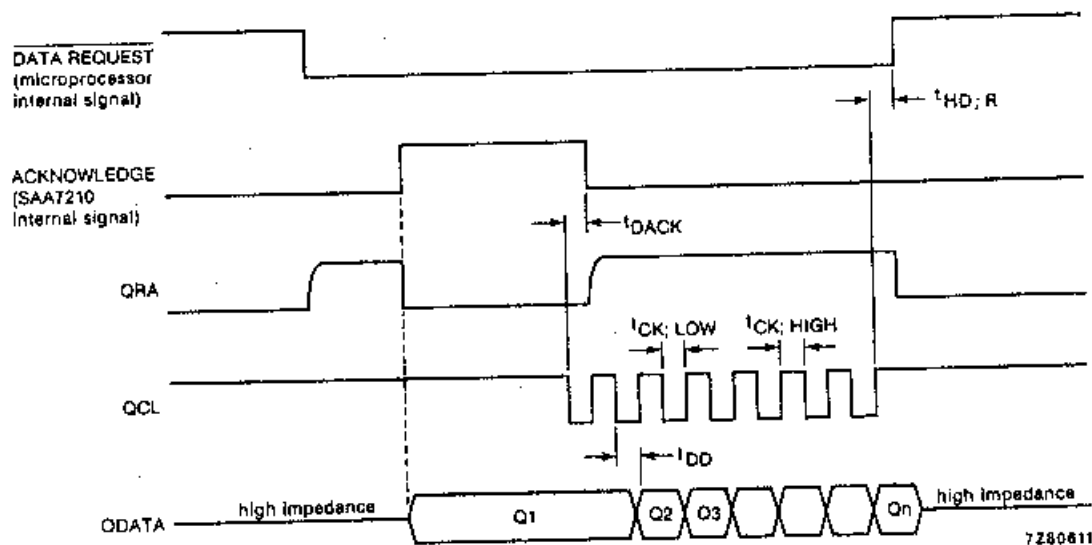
DATA REQUEST
(microprocessor internal signal)

$t_{HD;R}$

ACKNOWLEDGE
(SAA7210 internal signal)

$t_{DACK}$

QRA

$t_{CK;LOW}$

$t_{CK;HIGH}$

QCL

$t_{DD}$

QDATA

high impedance

Q1

Q2

Q3

Qn

high impedance

7Z80611